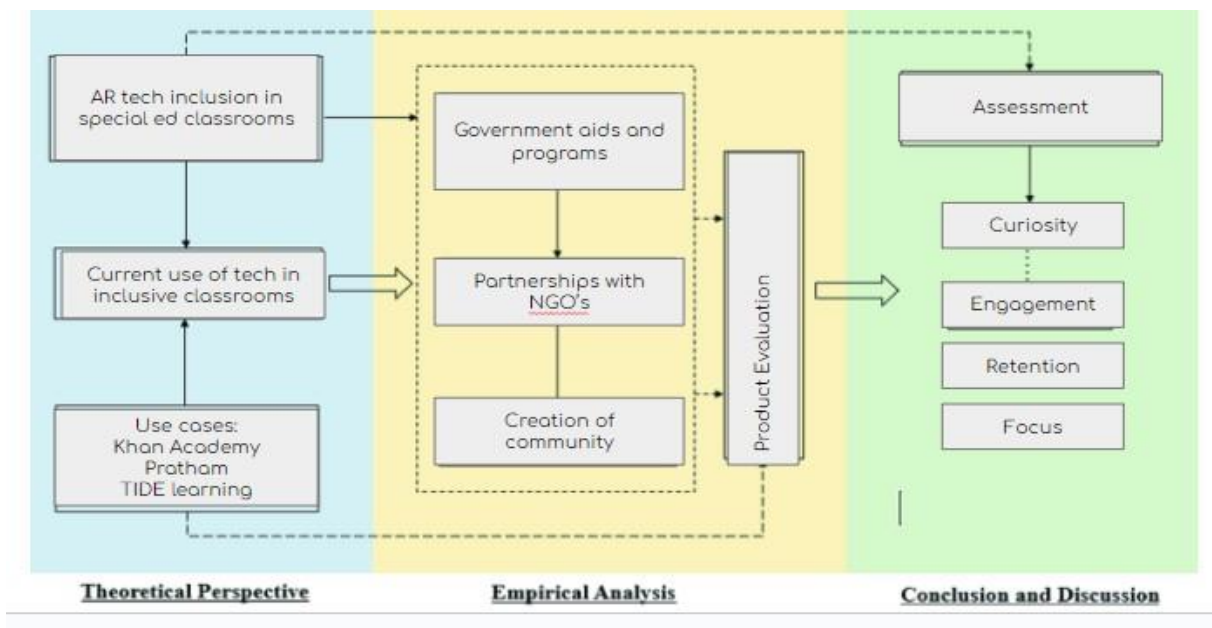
AR tech inclusion in special ed classrooms

Current use of tech in inclusive classrooms

Use cases:
Khan Academy
Pratham
TIDE learning

Government aids and programs

Partnerships with NGO's

Creation of community

Product Evaluation

Assessment

Curiosity

Engagement

Retention

Focus

Theoretical Perspective

Empirical Analysis

Conclusion and Discussion